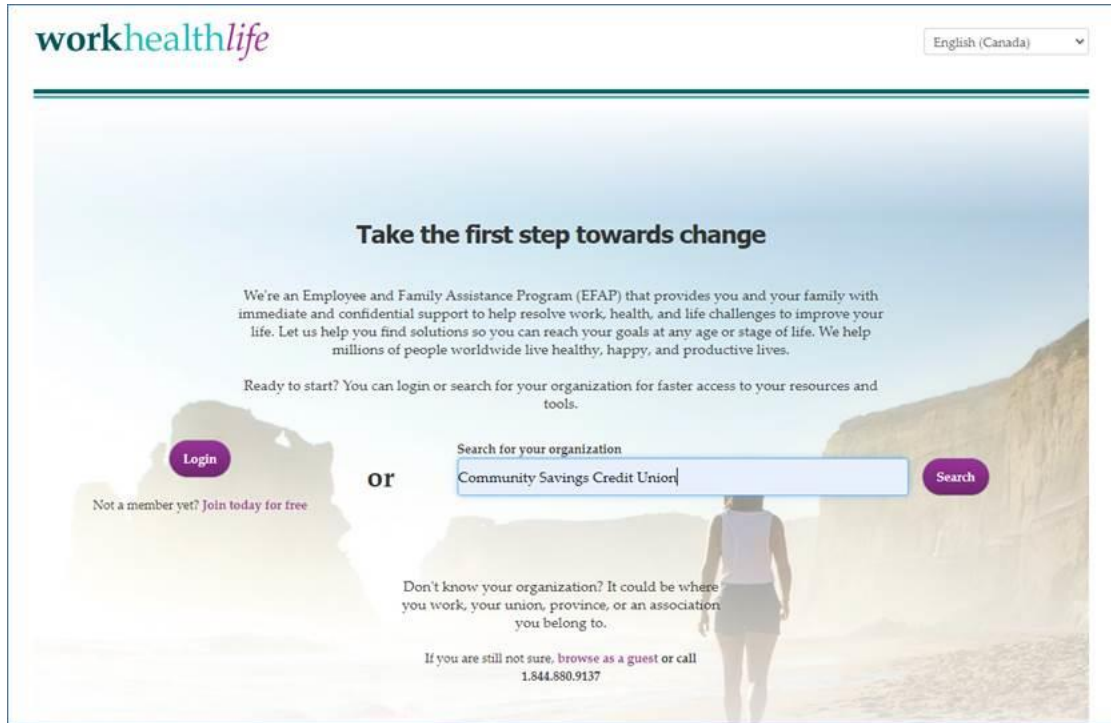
workhealthlife

English (Canada)

Take the first step towards change

We're an Employee and Family Assistance Program (EFAP) that provides you and your family with immediate and confidential support to help resolve work, health, and life challenges to improve your life. Let us help you find solutions so you can reach your goals at any age or stage of life. We help millions of people worldwide live healthy, happy, and productive lives.

Ready to start? You can login or search for your organization for faster access to your resources and tools.

Login

Not a member yet? Join today for free

or

Search for your organization

Community Savings Credit Union

Search

Don't know your organization? It could be where you work, your union, province, or an association you belong to.

If you are still not sure, browse as a guest or call 1.844.880.9137